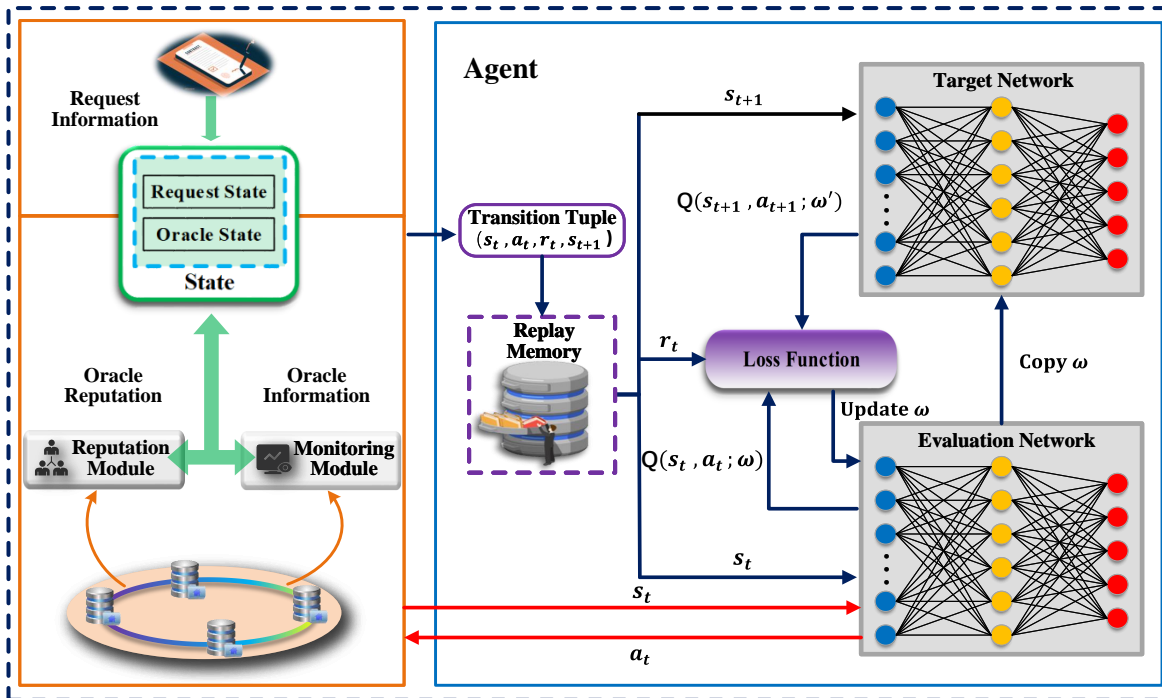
Request Information

Request State

Oracle State

State

Oracle Reputation

Oracle Information

Reputation Module

Monitoring Module

Agent

$s_{t+1}$

Target Network

Transition Tuple $(s_t, a_t, r_t, s_{t+1})$

$Q(s_{t+1}, a_{t+1}; \omega')$

Replay Memory

$r_t$

Loss Function

Copy $\omega$

Update $\omega$

Evaluation Network

$Q(s_t, a_t; \omega)$

$s_t$

$s_t$

$a_t$